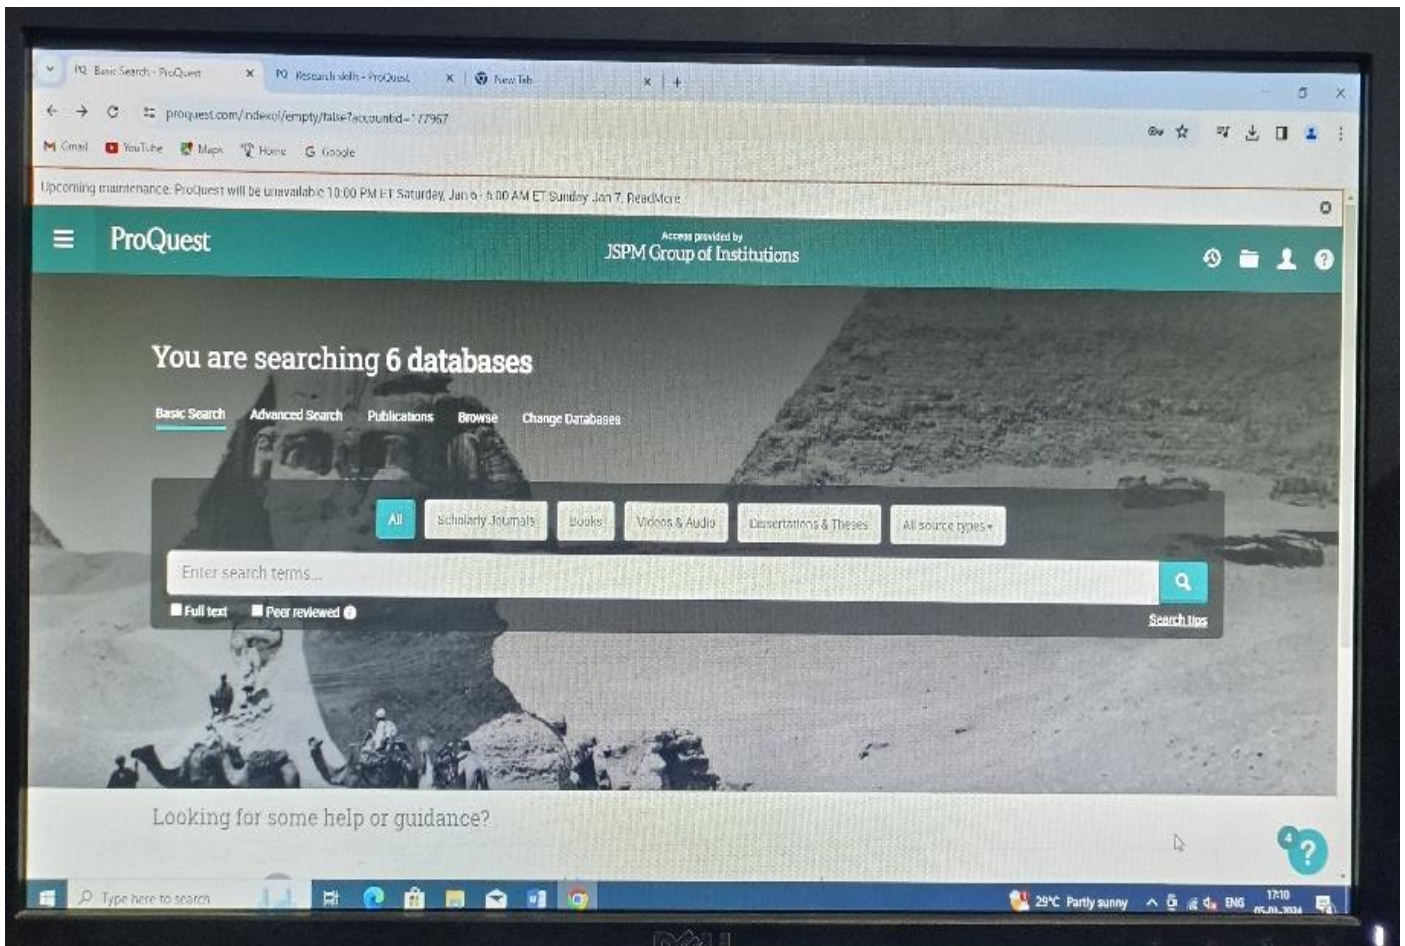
PQ Basic Search - ProQuest ×
PQ Research skills - ProQuest ×
New Tab ×
+

proquest.com/index.ol/empty/false?accountid=177967

M Gmail YouTube Maps Home G Google

Upcoming maintenance: ProQuest will be unavailable 10:00 PM ET Saturday, Jan 6 - 6:00 AM ET Sunday Jan 7. Read More

ProQuest
Access provided by
JSPM Group of Institutions

You are searching 6 databases

Basic Search Advanced Search Publications Browse Change Databases

All Scholarly Journals Books Videos & Audio Dissertations & Theses All source types

Enter search terms...

Full text Peer reviewed

Search tips

Looking for some help or guidance?

Type here to search

29°C Partly sunny ENG 17:10 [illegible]